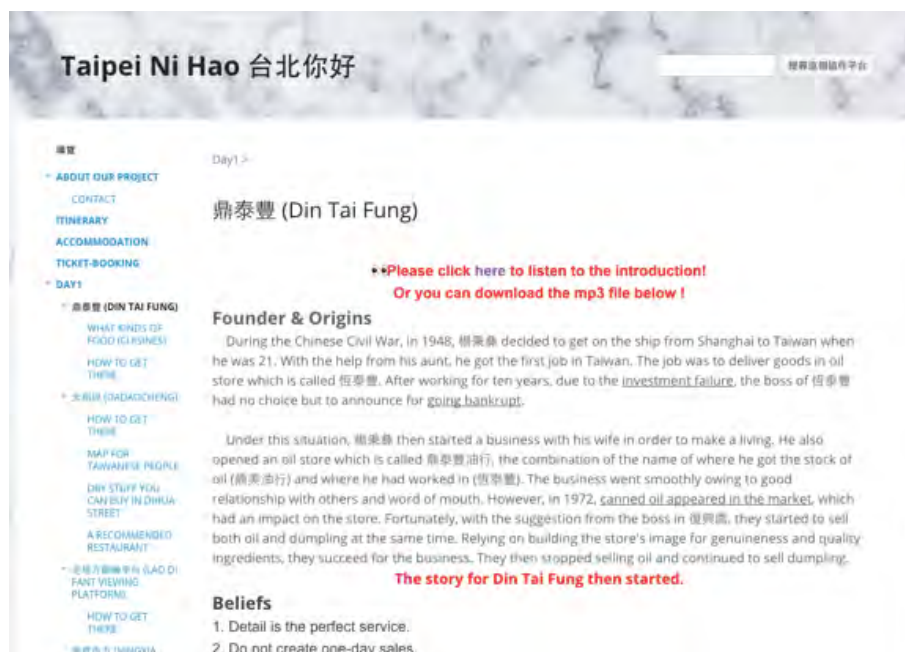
Taipei Ni Hao 台北你好

搜尋這個協作平台

首頁

ABOUT OUR PROJECT

CONTACT

ITINERARY

ACCOMMODATION

TICKET-BOOKING

DAY1

鼎泰豐 (DIN TAI FUNG)

WHAT KINDS OF FOOD (CUISINES)

HOW TO GET THERE

大稻埕 (DADAOCHENG)

HOW TO GET THERE

MAP FOR TAIWANESE PEOPLE

DIY STUFF YOU CAN BUY IN DIHUA STREET

A RECOMMENDED RESTAURANT

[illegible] (LAO DI FANT VIEWING PLATFORM)

HOW TO GET THERE

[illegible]

Day1 >

鼎泰豐 (Din Tai Fung)

Please click here to listen to the introduction! Or you can download the mp3 file below !

Founder & Origins

During the Chinese Civil War, in 1948, 楊秉彝 decided to get on the ship from Shanghai to Taiwan when he was 21. With the help from his aunt, he got the first job in Taiwan. The job was to deliver goods in oil store which is called 恆泰豐. After working for ten years, due to the investment failure, the boss of 恆泰豐 had no choice but to announce for going bankrupt.

Under this situation, 楊秉彝 then started a business with his wife in order to make a living. He also opened an oil store which is called 鼎泰豐油行, the combination of the name of where he got the stock of oil (鼎美油行) and where he had worked in (恆泰豐). The business went smoothly owing to good relationship with others and word of mouth. However, in 1972, canned oil appeared in the market, which had an impact on the store. Fortunately, with the suggestion from the boss in 復興園, they started to sell both oil and dumpling at the same time. Relying on building the store's image for genuineness and quality ingredients, they succeed for the business. They then stopped selling oil and continued to sell dumpling.

The story for Din Tai Fung then started.

Beliefs

1. Detail is the perfect service.

2. Do not create one-day sales.